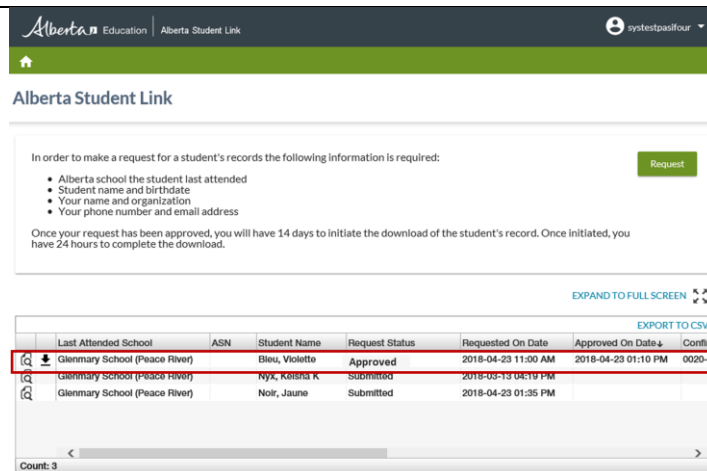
Alberta Education | Alberta Student Link

systestpasifour

Alberta Student Link

In order to make a request for a student's records the following information is required:

- Alberta school the student last attended
- Student name and birthdate
- Your name and organization
- Your phone number and email address

Once your request has been approved, you will have 14 days to initiate the download of the student's record. Once initiated, you have 24 hours to complete the download.

Request

EXPAND TO FULL SCREEN

EXPORT TO CSV

| | | Last Attended School | ASN | Student Name | Request Status | Requested On Date | Approved On Date↓ | Confi |
|---|---|---|---|---|---|---|---|---|
| | | Glenmary School (Peace River) | | Bleu, Violette | Approved | 2018-04-23 11:00 AM | 2018-04-23 01:10 PM | 0020- |
| | | Glenmary School (Peace River) | | Nyx, Keisha K | Submitted | 2018-03-13 04:19 PM | | |
| | | Glenmary School (Peace River) | | Noir, Jaune | Submitted | 2018-04-23 01:35 PM | | |

Count: 3